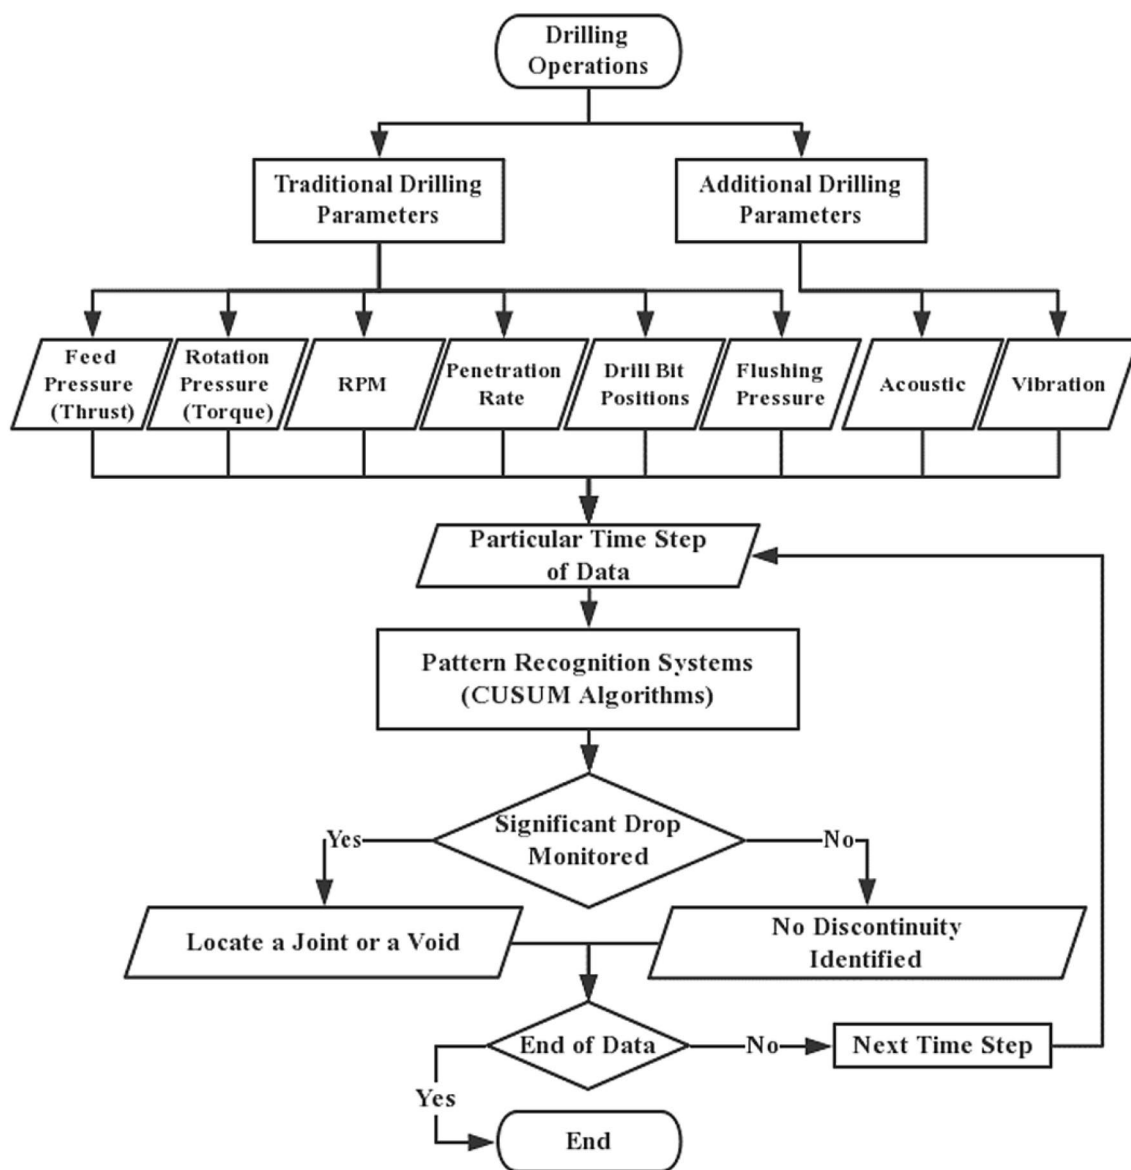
Drilling Operations

Traditional Drilling Parameters

Additional Drilling Parameters

Feed Pressure (Thrust)

Rotation Pressure (Torque)

RPM

Penetration Rate

Drill Bit Positions

Flushing Pressure

Acoustic

Vibration

Particular Time Step of Data

Pattern Recognition Systems (CUSUM Algorithms)

Yes

Significant Drop Monitored

No

Locate a Joint or a Void

No Discontinuity Identified

End of Data

No

Next Time Step

Yes

End